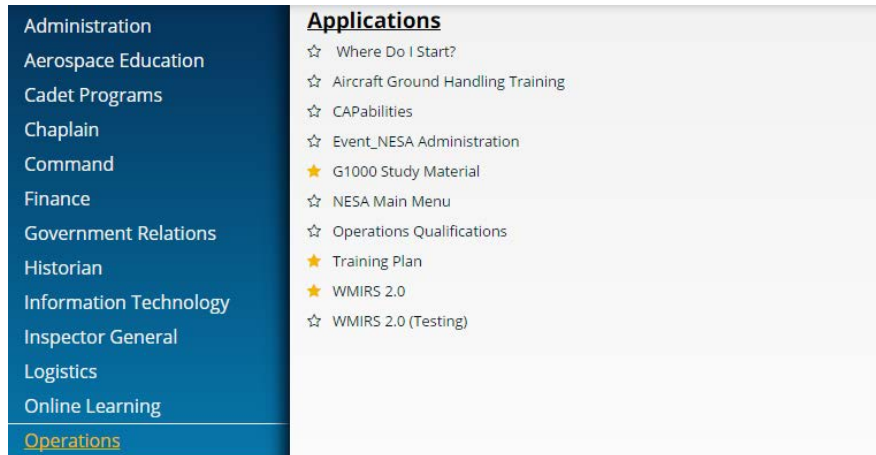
Administration
Aerospace Education
Cadet Programs
Chaplain
Command
Finance
Government Relations
Historian
Information Technology
Inspector General
Logistics
Online Learning
Operations

Applications

☆ Where Do I Start?
☆ Aircraft Ground Handling Training
☆ CAPabilities
☆ Event_NESA Administration
★ G1000 Study Material
☆ NESA Main Menu
☆ Operations Qualifications
★ Training Plan
★ WMIRS 2.0
☆ WMIRS 2.0 (Testing)